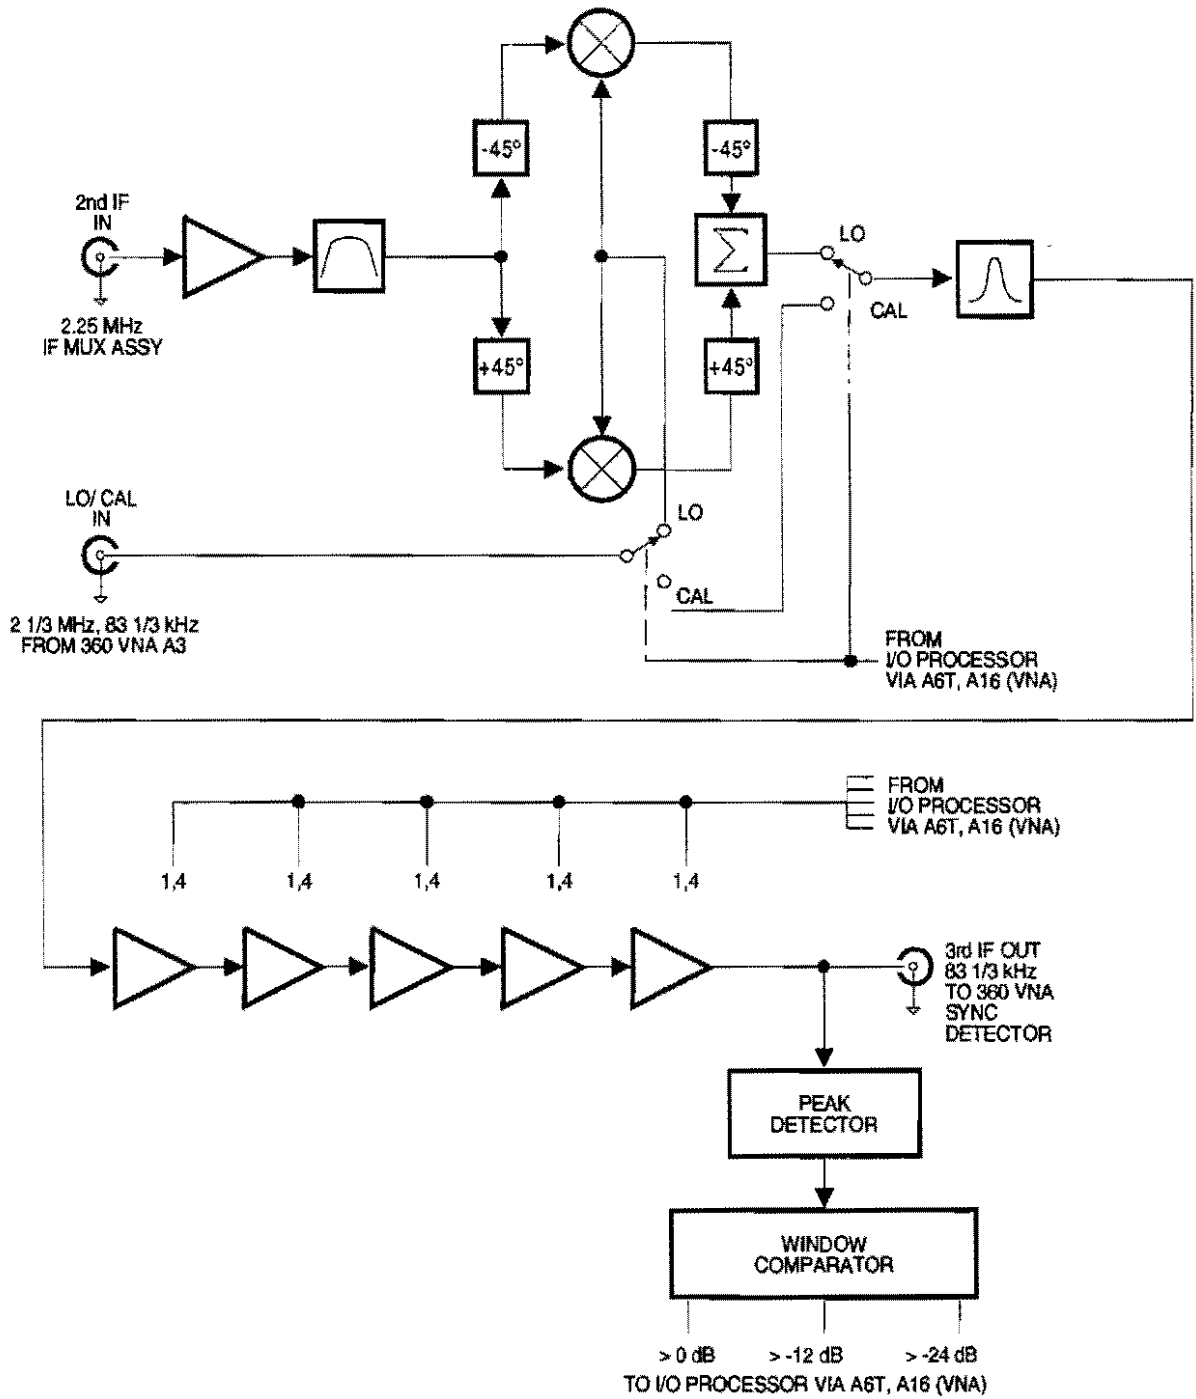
2nd IF
IN

2.25 MHz
IF MUX ASSY

-45°

+45°

-45°

$\sum$

+45°

LO

CAL

LO/ CAL
IN

2 1/3 MHz, 83 1/3 kHz
FROM 360 VNA A3

LO

CAL

FROM
I/O PROCESSOR
VIA A6T, A16 (VNA)

FROM
I/O PROCESSOR
VIA A6T, A16 (VNA)

1,4

1,4

1,4

1,4

1,4

3rd IF OUT
83 1/3 kHz
TO 360 VNA
SYNC
DETECTOR

PEAK
DETECTOR

WINDOW
COMPARATOR

> 0 dB

> -12 dB

> -24 dB

TO I/O PROCESSOR VIA A6T, A16 (VNA)